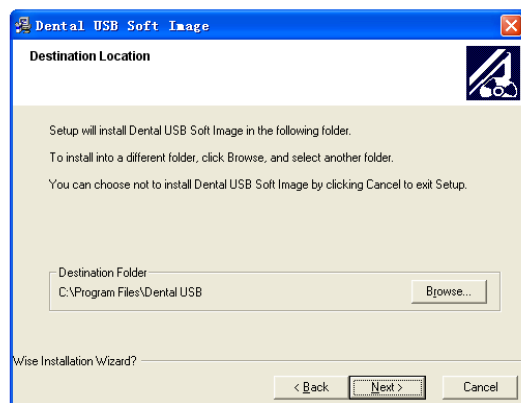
Dental USB Soft Image

Destination Location

Setup will install Dental USB Soft Image in the following folder.

To install into a different folder, click Browse, and select another folder.

You can choose not to install Dental USB Soft Image by clicking Cancel to exit Setup.

Destination Folder

C:\Program Files\Dental USB

Browse...

Wise Installation Wizard?

< Back

Next >

Cancel